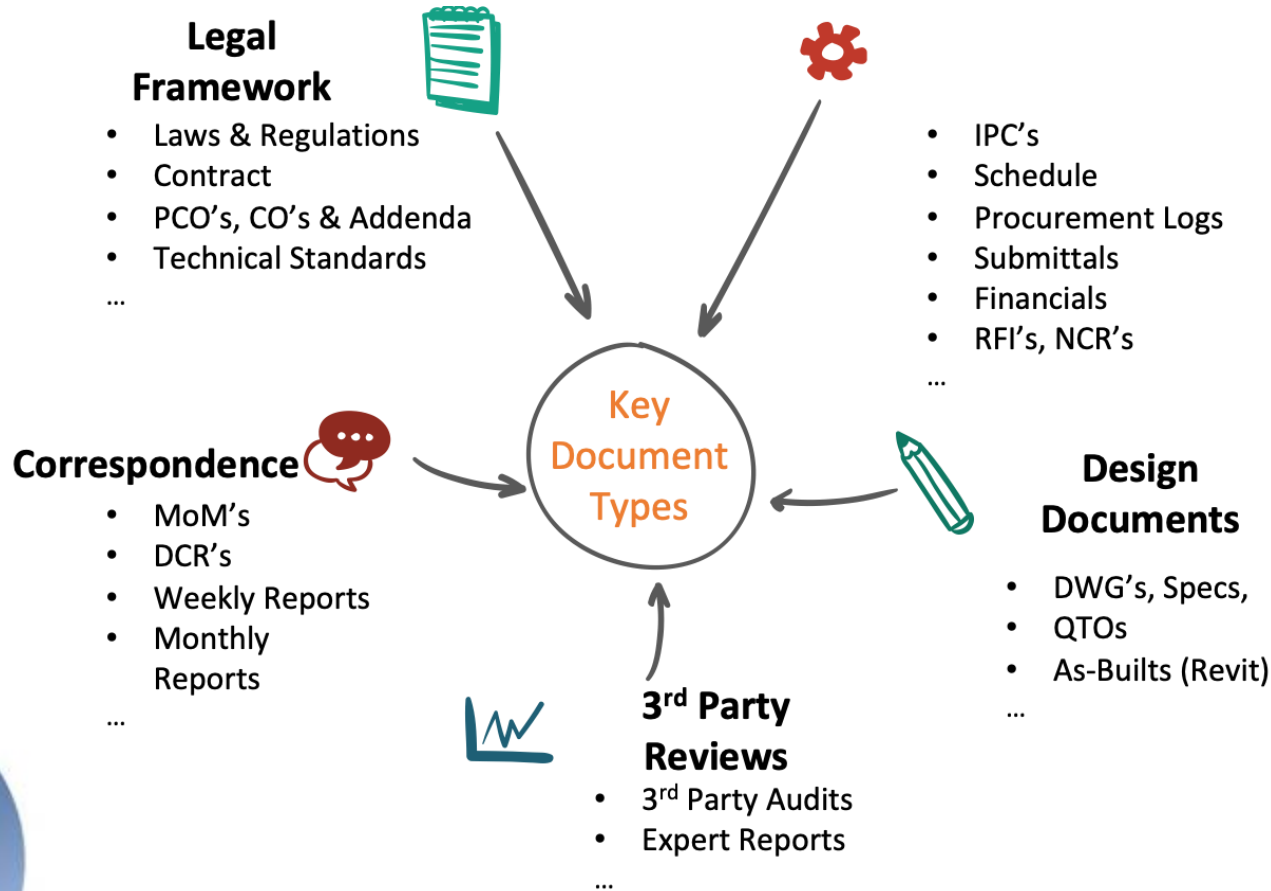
**Legal Framework**
- Laws & Regulations
- Contract
- PCO's, CO's & Addenda
- Technical Standards

…

- IPC's
- Schedule
- Procurement Logs
- Submittals
- Financials
- RFI's, NCR's

…

Key Document Types

**Correspondence**
- MoM's
- DCR's
- Weekly Reports
- Monthly Reports

…

**Design Documents**
- DWG's, Specs,
- QTOs
- As-Builts (Revit)

…

**3$^{rd}$ Party Reviews**
- 3$^{rd}$ Party Audits
- Expert Reports

…